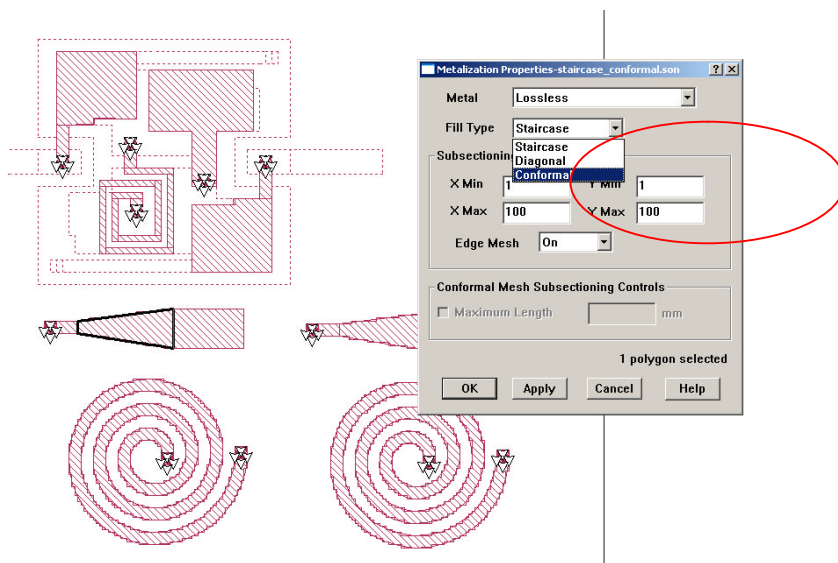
Metalization Properties-staircase_conformal.son
?
X
Metal
Lossless
Fill Type
Staircase
Staircase
Diagonal
Conformal
Subsectioning
X Min
1
Y Min
1
X Max
100
Y Max
100
Edge Mesh
On
Conformal Mesh Subsectioning Controls
Maximum Length
mm
1 polygon selected
OK
Apply
Cancel
Help